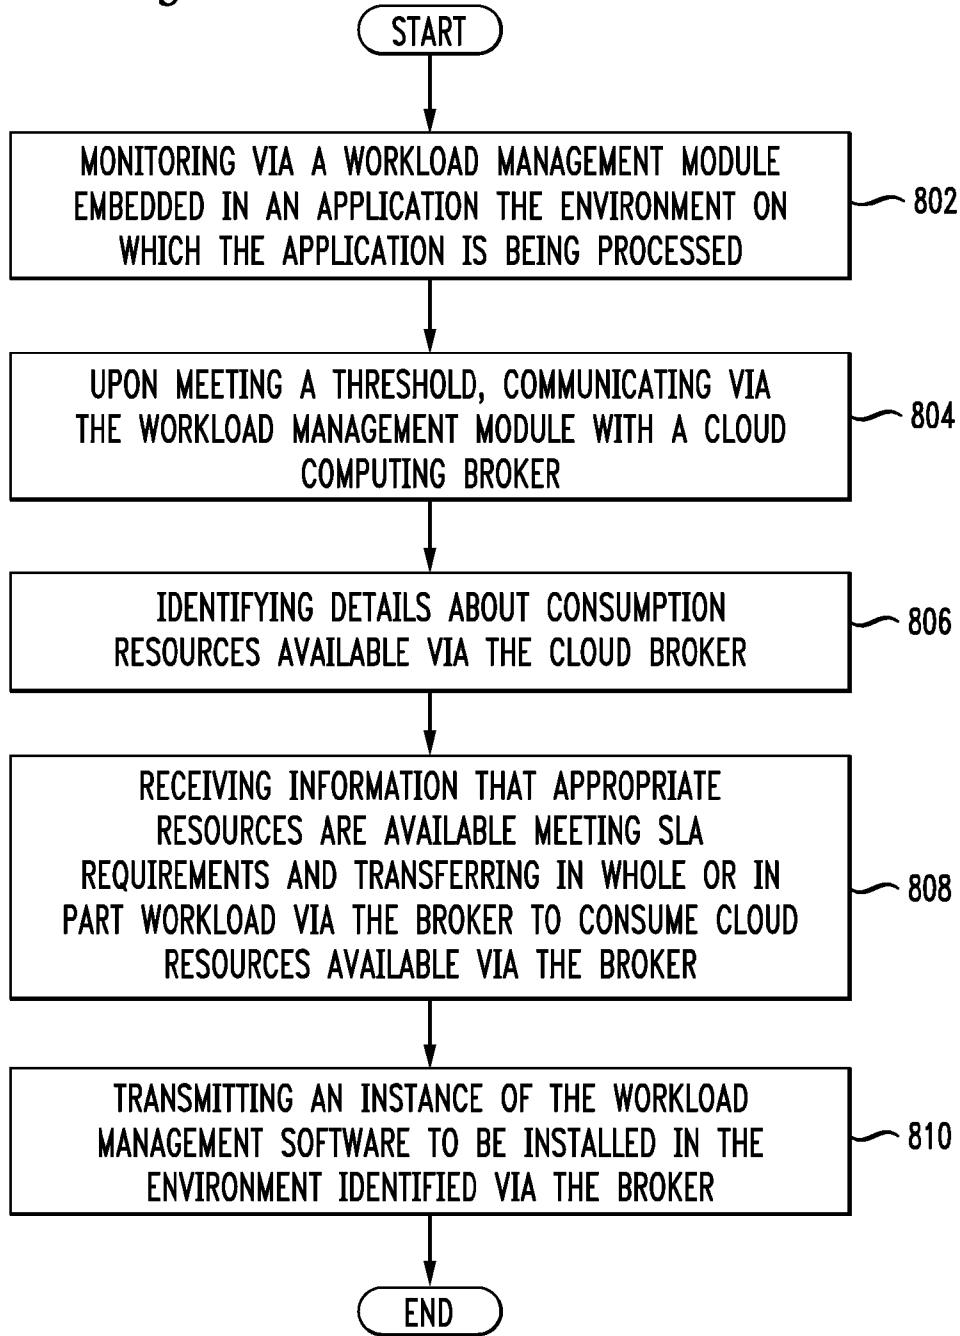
START

MONITORING VIA A WORKLOAD MANAGEMENT MODULE EMBEDDED IN AN APPLICATION THE ENVIRONMENT ON WHICH THE APPLICATION IS BEING PROCESSED

802

UPON MEETING A THRESHOLD, COMMUNICATING VIA THE WORKLOAD MANAGEMENT MODULE WITH A CLOUD COMPUTING BROKER

804

IDENTIFYING DETAILS ABOUT CONSUMPTION RESOURCES AVAILABLE VIA THE CLOUD BROKER

806

RECEIVING INFORMATION THAT APPROPRIATE RESOURCES ARE AVAILABLE MEETING SLA REQUIREMENTS AND TRANSFERRING IN WHOLE OR IN PART WORKLOAD VIA THE BROKER TO CONSUME CLOUD RESOURCES AVAILABLE VIA THE BROKER

808

TRANSMITTING AN INSTANCE OF THE WORKLOAD MANAGEMENT SOFTWARE TO BE INSTALLED IN THE ENVIRONMENT IDENTIFIED VIA THE BROKER

810

END